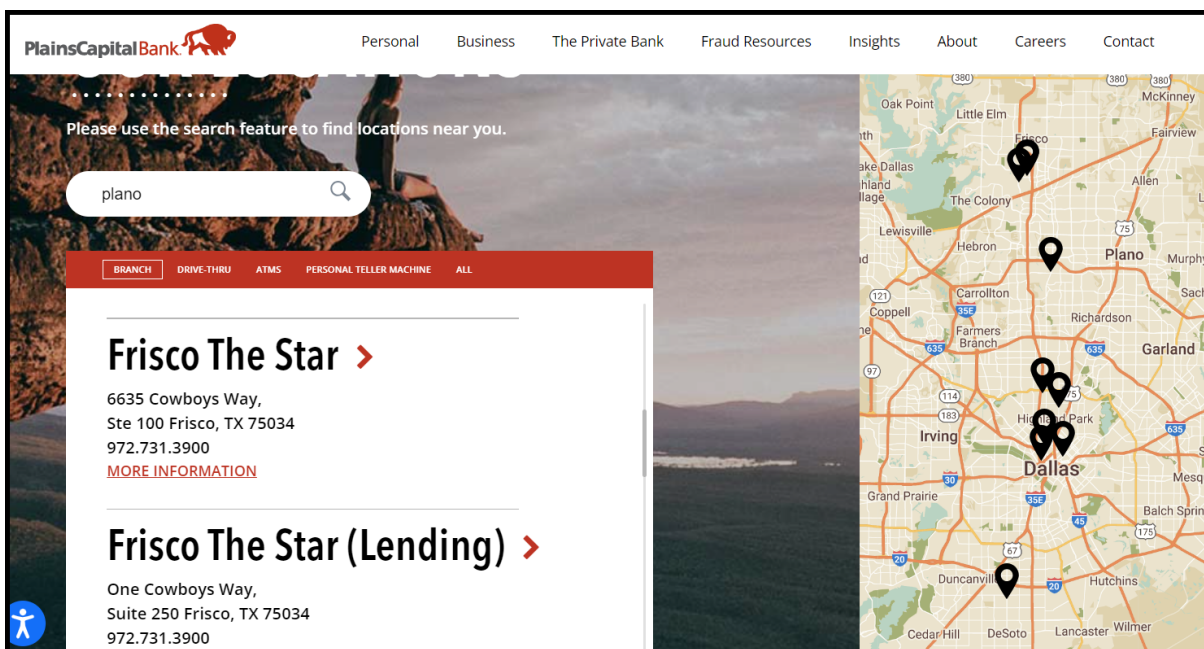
PlainsCapitalBank

Personal Business The Private Bank Fraud Resources Insights About Careers Contact

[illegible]

Please use the search feature to find locations near you.

plano

BRANCH DRIVE-THRU ATMS PERSONAL TELLER MACHINE ALL

Frisco The Star

6635 Cowboys Way,
Ste 100 Frisco, TX 75034
972.731.3900
MORE INFORMATION

Frisco The Star (Lending)

One Cowboys Way,
Suite 250 Frisco, TX 75034
972.731.3900

380 380 380 Oak Point McKinney Little Elm Frisco Fairview Lake Dallas Highland Village Allen The Colony Lewisville 75 Hebron Plano Murphy 121 Carrollton Sachse Coppell 35E Richardson Farmers Branch 635 635 Garland 97 75 114 183 Highland Park Irving 635 Dallas Mesquite 30 Grand Prairie 35E Balch Springs 45 175 67 20 Duncanville 20 Hutchins Cedar Hill DeSoto Lancaster Wilmer